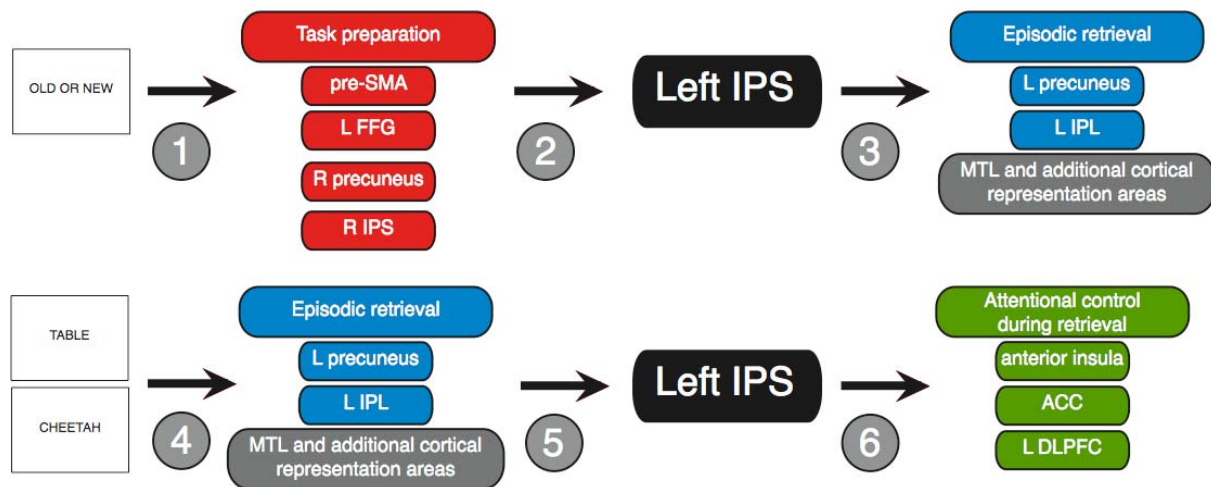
OLD OR NEW

1

Task preparation
pre-SMA
L FFG
R precuneus
R IPS

2

Left IPS

3

Episodic retrieval
L precuneus
L IPL
MTL and additional cortical representation areas

TABLE

CHEETAH

4

Episodic retrieval
L precuneus
L IPL
MTL and additional cortical representation areas

5

Left IPS

6

Attentional control during retrieval
anterior insula
ACC
L DLPFC